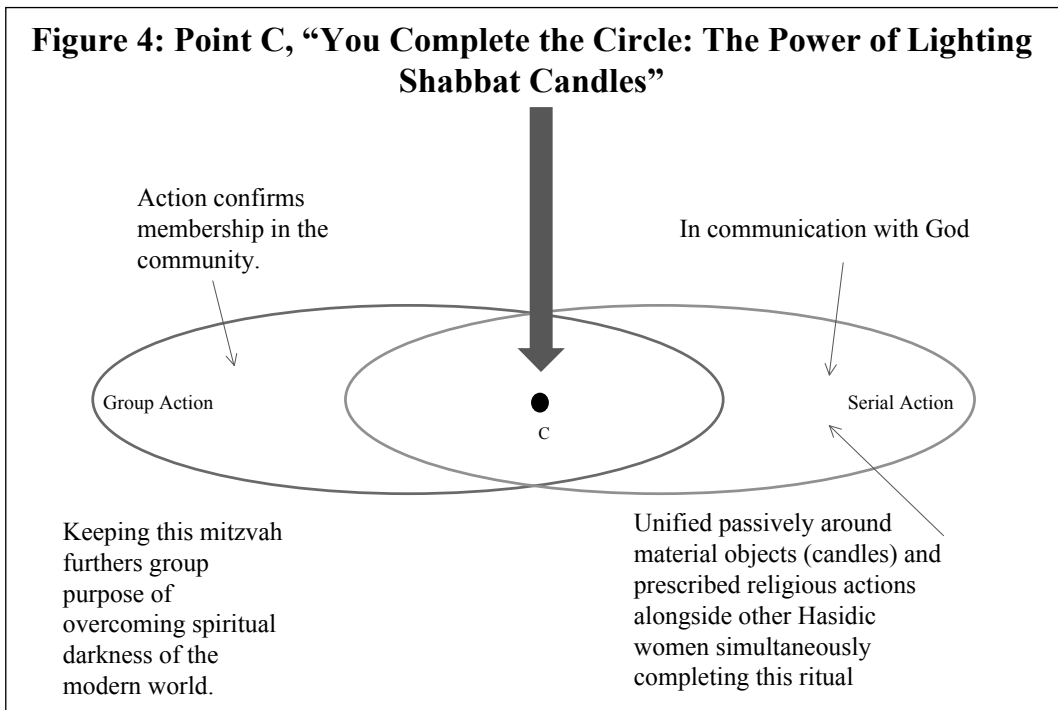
Figure 4: Point C, “You Complete the Circle: The Power of Lighting Shabbat Candles”

Action confirms membership in the community.

In communication with God

Group Action

C

Serial Action

Keeping this mitzvah furthers group purpose of overcoming spiritual darkness of the modern world.

Unified passively around material objects (candles) and prescribed religious actions alongside other Hasidic women simultaneously completing this ritual